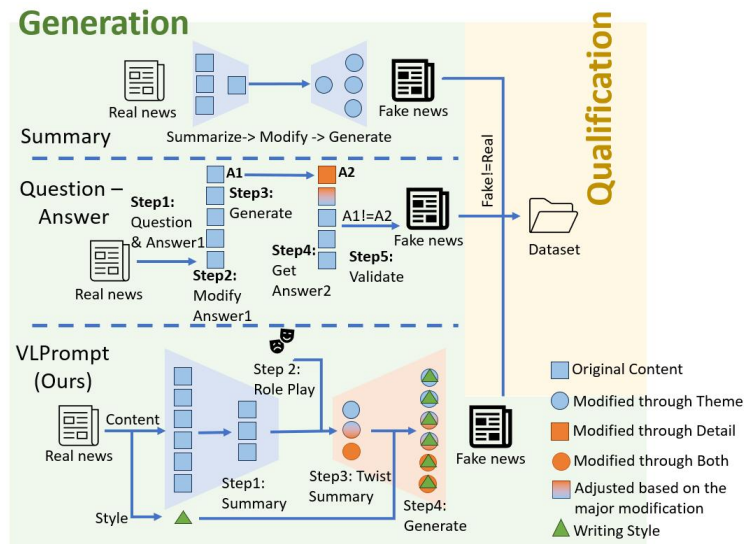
Generation

Qualification

Real news

Fake news

Summary

Summarize-> Modify -> Generate

Question – Answer

Step1: Question & Answer1

A1

Step3: Generate

A2

A1!=A2

Fake news

Fake!=Real

Dataset

Real news

Step2: Modify Answer1

Step4: Get Answer2

Step5: Validate

VLPrompt (Ours)

Step 2: Role Play

Real news

Content

Step1: Summary

Step3: Twist Summary

Fake news

Step4: Generate

Style

Original Content

Modified through Theme

Modified through Detail

Modified through Both

Adjusted based on the major modification

Writing Style